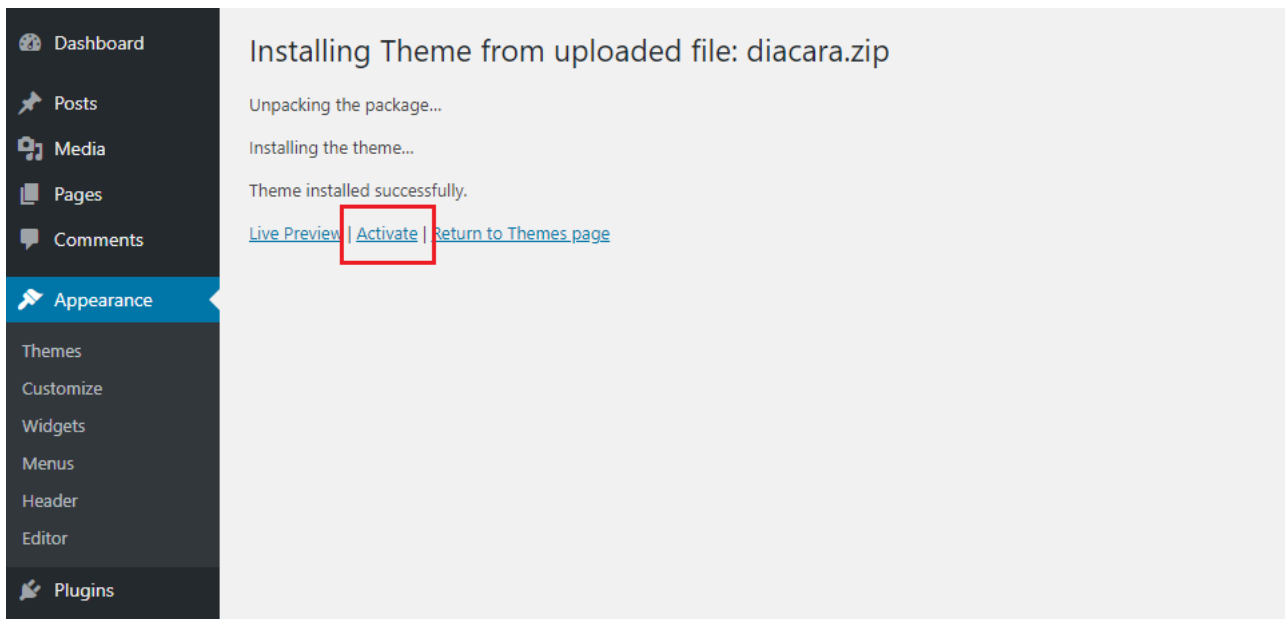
Dashboard
Posts
Media
Pages
Comments
Appearance
Themes
Customize
Widgets
Menus
Header
Editor
Plugins

Installing Theme from uploaded file: diacara.zip

Unpacking the package...

Installing the theme...

Theme installed successfully.

Live Preview | Activate | Return to Themes page